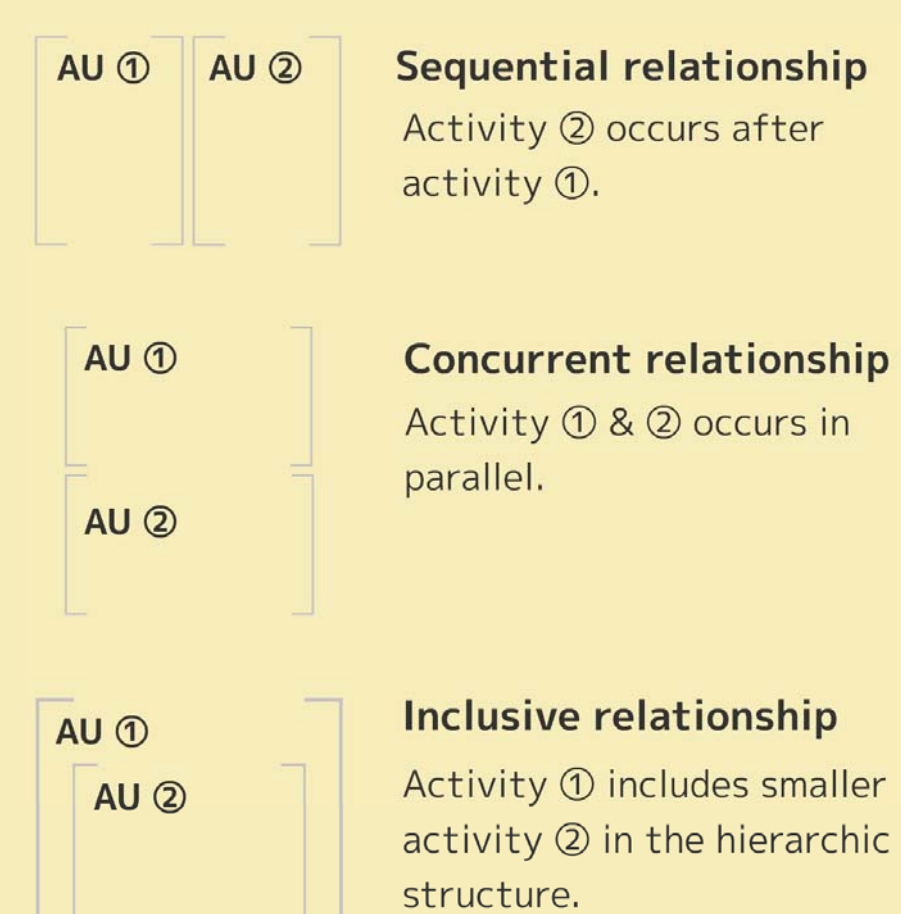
AU ① AU ②

Sequential relationship

Activity ② occurs after activity ①.

AU ①

AU ②

Concurrent relationship

Activity ① & ② occurs in parallel.

AU ①

AU ②

Inclusive relationship

Activity ① includes smaller activity ② in the hierarchic structure.